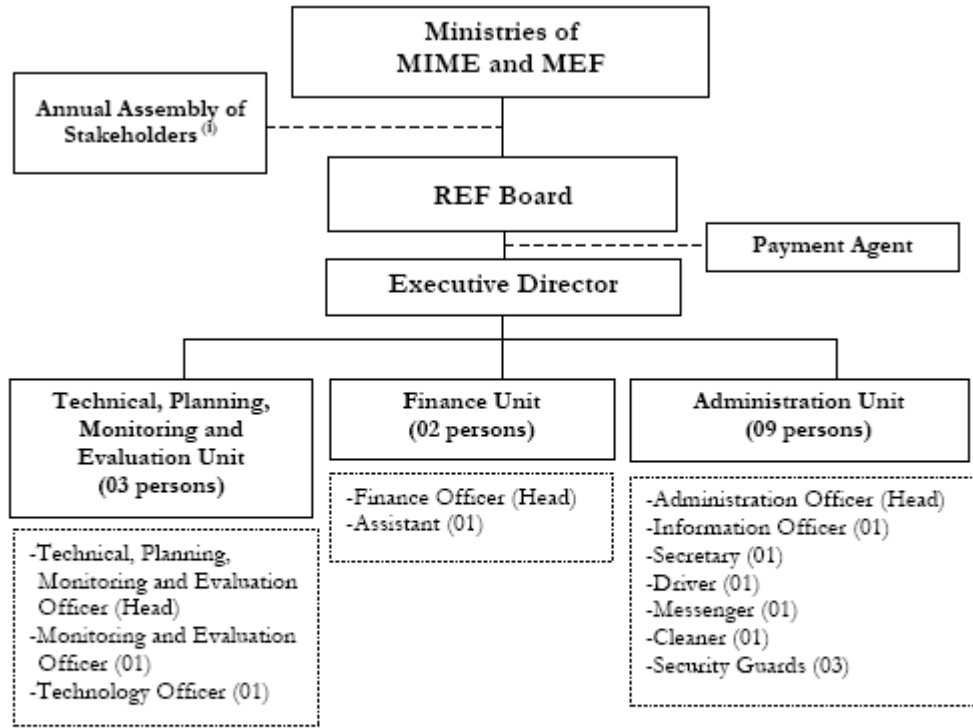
Ministries of MIME and MEF

Annual Assembly of Stakeholders $^{(1)}$

REF Board

Payment Agent

Executive Director

Technical, Planning, Monitoring and Evaluation Unit (03 persons)

-Technical, Planning, Monitoring and Evaluation Officer (Head)
-Monitoring and Evaluation Officer (01)
-Technology Officer (01)

Finance Unit (02 persons)

-Finance Officer (Head)
-Assistant (01)

Administration Unit (09 persons)

-Administration Officer (Head)
-Information Officer (01)
-Secretary (01)
-Driver (01)
-Messenger (01)
-Cleaner (01)
-Security Guards (03)